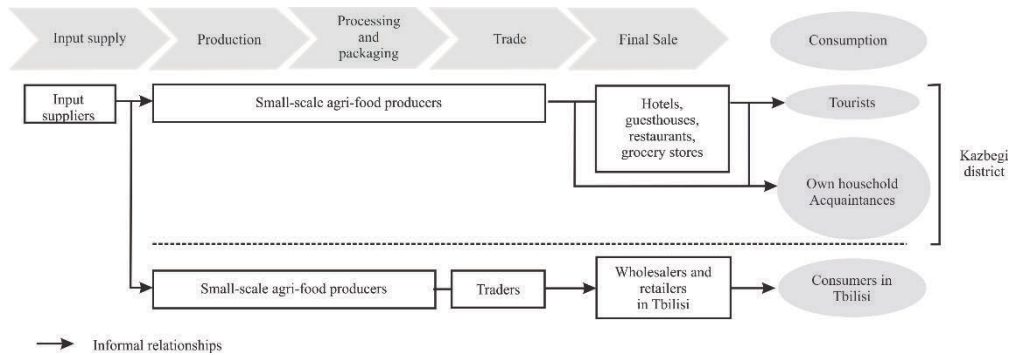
Input supply

Production

Processing and packaging

Trade

Final Sale

Consumption

Input suppliers

Small-scale agri-food producers

Hotels, guesthouses, restaurants, grocery stores

Tourists

Own houschold Acquaintances

Kazbegi district

Small-scale agri-food producers

Traders

Wholesalers and retailers in Tbilisi

Consumers in Tbilisi

Informal relationships